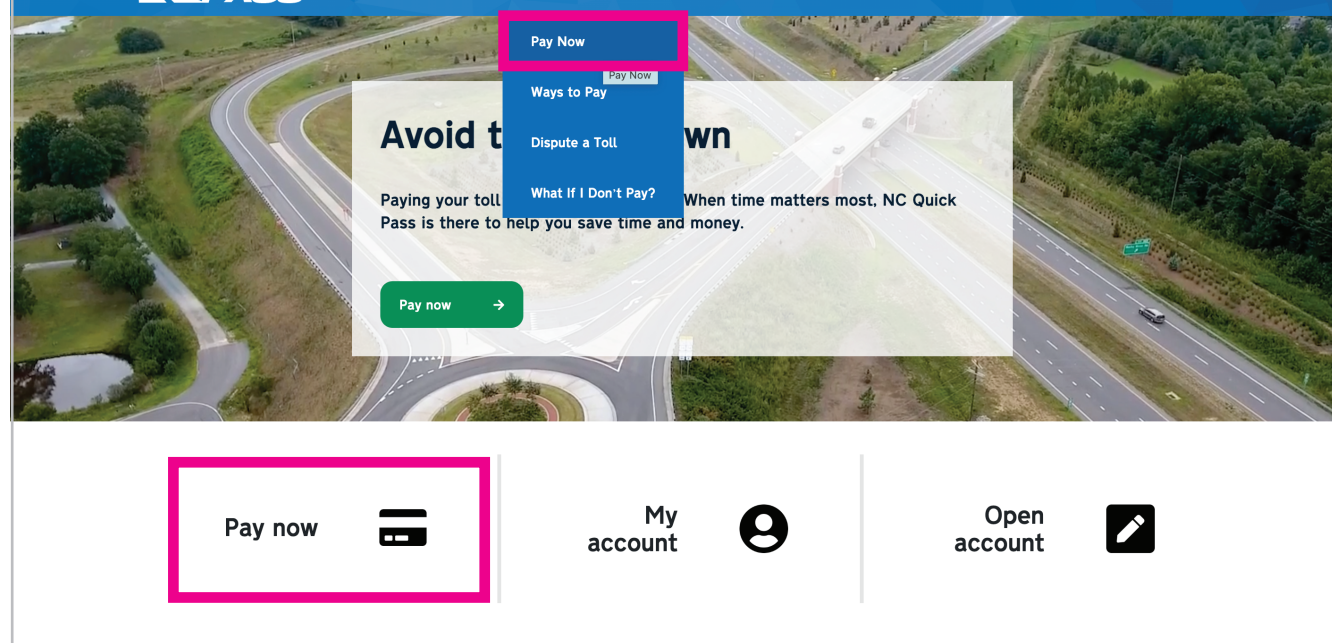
Pay Now
Pay Now
Ways to Pay
Dispute a Toll
What If I Don't Pay?

Avoid t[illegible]wn

Paying your toll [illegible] When time matters most, NC Quick Pass is there to help you save time and money.

Pay now →

Pay now

My account

Open account